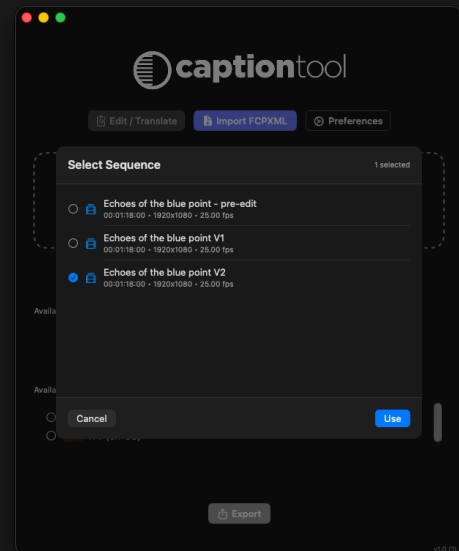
captiontool

Edit / Translate
Import FCPXML
Preferences

Select Sequence
1 selected

Echoes of the blue point - pre-edit
00:01:18:00 • 1920x1080 • 25.00 fps

Echoes of the blue point V1
00:01:18:00 • 1920x1080 • 25.00 fps

Echoes of the blue point V2
00:01:18:00 • 1920x1080 • 25.00 fps

Availa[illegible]

Availa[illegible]

Cancel
Use

Export

v1.0 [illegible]